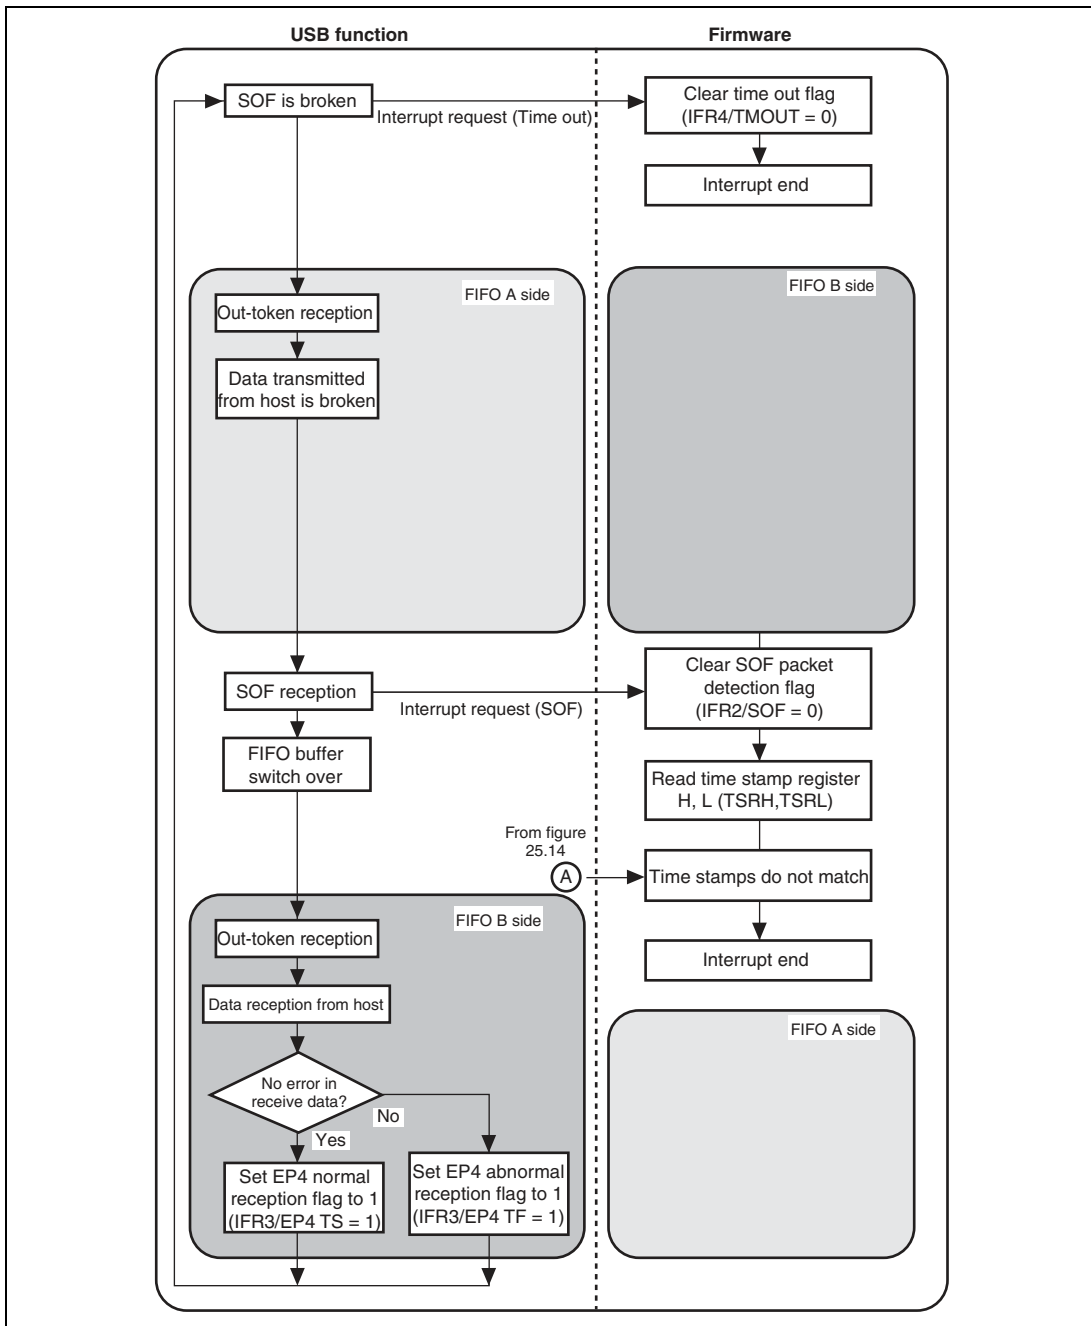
USB function

Firmware

SOF is broken

Interrupt request (Time out)

Clear time out flag (IFR4/TMOUT = 0)

Interrupt end

FIFO A side

Out-token reception

Data transmitted from host is broken

FIFO B side

SOF reception

Interrupt request (SOF)

Clear SOF packet detection flag (IFR2/SOF = 0)

FIFO buffer switch over

Read time stamp register H, L (TSRH,TSRL)

From figure 25.14

A

Time stamps do not match

Interrupt end

FIFO B side

Out-token reception

Data reception from host

No error in receive data?

No

Yes

Set EP4 normal reception flag to 1 (IFR3/EP4 TS = 1)

Set EP4 abnormal reception flag to 1 (IFR3/EP4 TF = 1)

FIFO A side